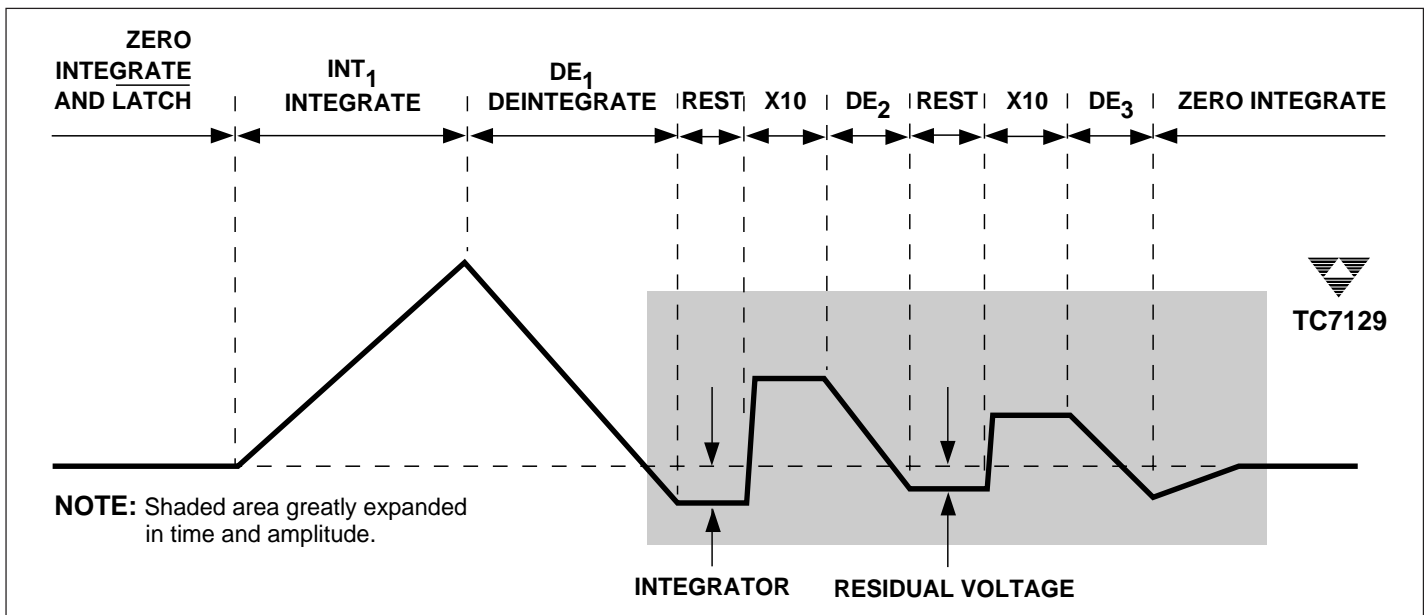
ZERO INTEGRATE AND LATCH

$INT_1$ INTEGRATE

$DE_1$ DEINTEGRATE

REST

X10

$DE_2$

REST

X10

$DE_3$

ZERO INTEGRATE

TC7129

NOTE: Shaded area greatly expanded in time and amplitude.

INTEGRATOR

RESIDUAL VOLTAGE